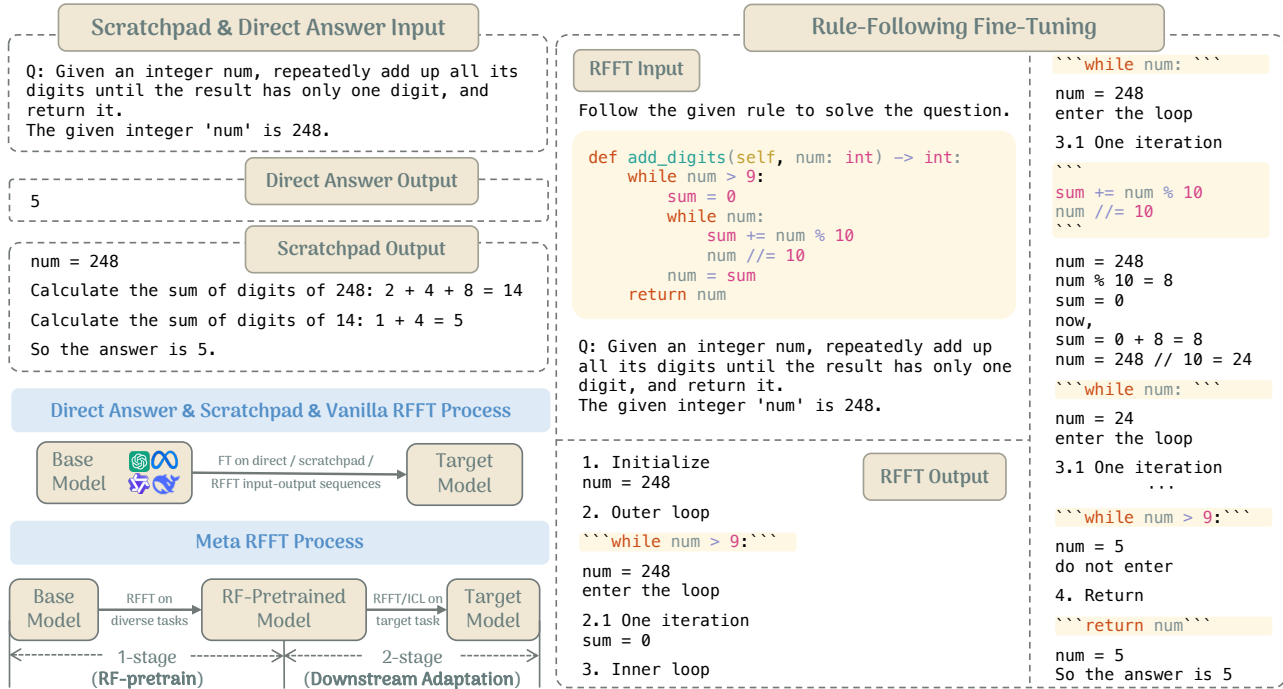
Scratchpad & Direct Answer Input

Q: Given an integer num, repeatedly add up all its digits until the result has only one digit, and return it.
The given integer 'num' is 248.

Direct Answer Output

5

Scratchpad Output

num = 248
Calculate the sum of digits of 248: 2 + 4 + 8 = 14
Calculate the sum of digits of 14: 1 + 4 = 5
So the answer is 5.

Direct Answer & Scratchpad & Vanilla RFFT Process

Base Model
FT on direct / scratchpad / RFFT input-output sequences
Target Model

Meta RFFT Process

Base Model
RFFT on diverse tasks
RF-Pretrained Model
RFFT/ICL on target task
Target Model
1-stage (RF-pretrain)
2-stage (Downstream Adaptation)

Rule-Following Fine-Tuning

RFFT Input

Follow the given rule to solve the question.

def add_digits(self, num: int) -> int:
    while num > 9:
        sum = 0
        while num:
            sum += num % 10
            num //= 10
        num = sum
    return num

Q: Given an integer num, repeatedly add up all its digits until the result has only one digit, and return it.
The given integer 'num' is 248.

RFFT Output

1. Initialize
num = 248
2. Outer loop
```while num > 9:```
num = 248
enter the loop
2.1 One iteration
sum = 0
3. Inner loop

```while num: ```
num = 248
enter the loop
3.1 One iteration
```
sum += num % 10
num //= 10
```
num = 248
num % 10 = 8
sum = 0
now,
sum = 0 + 8 = 8
num = 248 // 10 = 24
```while num: ```
num = 24
enter the loop
3.1 One iteration
...
```while num > 9:```
num = 5
do not enter
4. Return
```return num```
num = 5
So the answer is 5